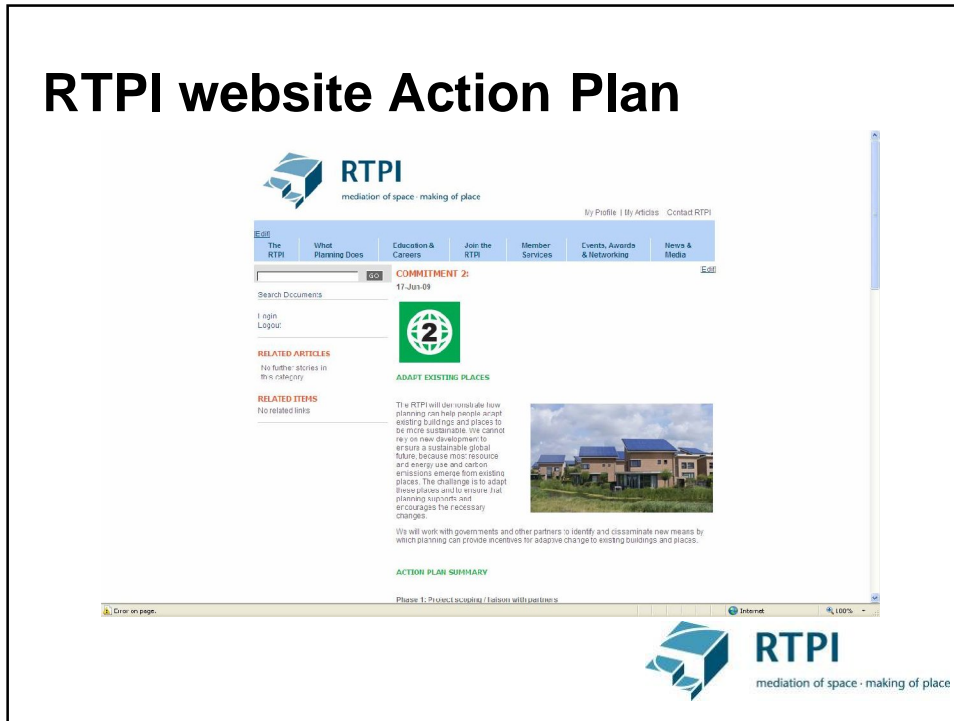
RTPI website Action Plan

RTPI
mediation of space · making of place

My Profile | My Articles Contact RTPI

[Edit]

The RTPI | What Planning Does | Education & Careers | Join the RTPI | Member Services | Events, Awards & Networking | News & Media

GO

Search Documents

Login
Logout

RELATED ARTICLES
No further stories in this category

RELATED ITEMS
No related links

COMMITMENT 2:
17-Jun-09

[Edit]

2

ADAPT EXISTING PLACES

The RTPI will demonstrate how planning can help people adapt existing buildings and places to be more sustainable. We cannot rely on new development to ensure a sustainable global future, because most resource and energy use and carbon emissions emerge from existing places. The challenge is to adapt these places and to ensure that planning supports and encourages the necessary changes.

We will work with governments and other partners to identify and disseminate new means by which planning can provide incentives for adaptive change to existing buildings and places.

ACTION PLAN SUMMARY

Phase 1: Project scoping / liaison with partners

Error on page.

Internet

100%

RTPI
mediation of space · making of place